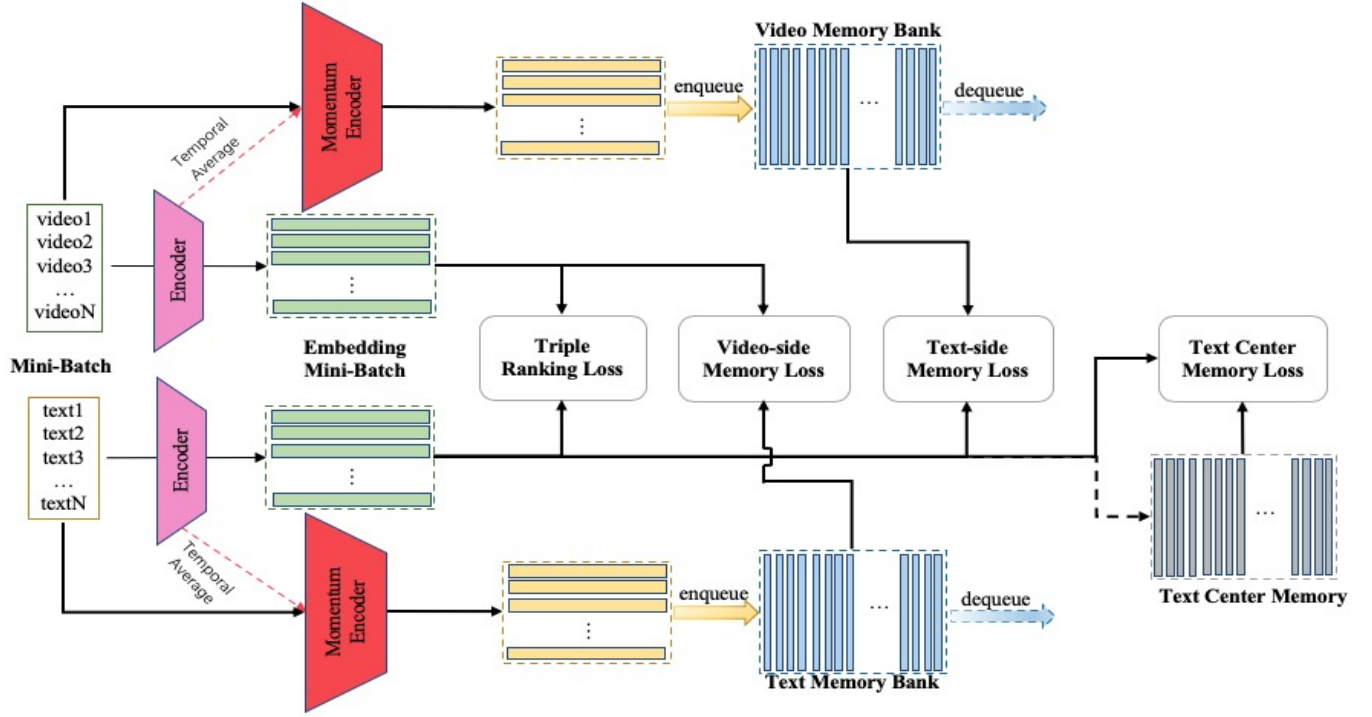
Video Memory Bank

Momentum Encoder

enqueue

dequeue

Temporal Average

video1
video2
video3
…
videoN

Encoder

Mini-Batch

Embedding Mini-Batch

Triple Ranking Loss

Video-side Memory Loss

Text-side Memory Loss

Text Center Memory Loss

text1
text2
text3
…
textN

Encoder

Temporal Average

Momentum Encoder

enqueue

dequeue

Text Memory Bank

Text Center Memory